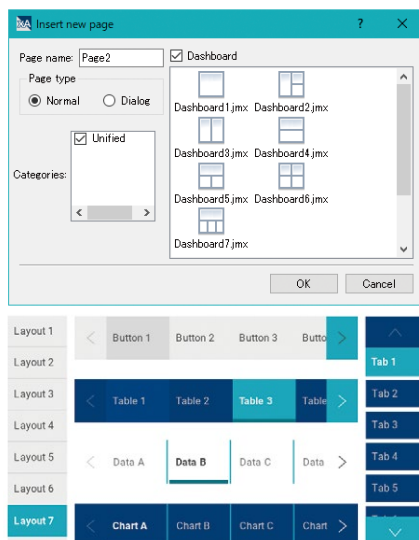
Insert new page

?

Page name: Page2

Dashboard

Page type

Normal

Dialog

Unified

Categories:

Dashboard1.jmx

Dashboard2.jmx

Dashboard3.jmx

Dashboard4.jmx

Dashboard5.jmx

Dashboard6.jmx

Dashboard7.jmx

OK

Cancel

Layout 1

Layout 2

Layout 3

Layout 4

Layout 5

Layout 6

Layout 7

Button 1

Button 2

Button 3

Butto

Table 1

Table 2

Table 3

Table

Data A

Data B

Data C

Data

Chart A

Chart B

Chart C

Chart

Tab 1

Tab 2

Tab 3

Tab 4

Tab 5